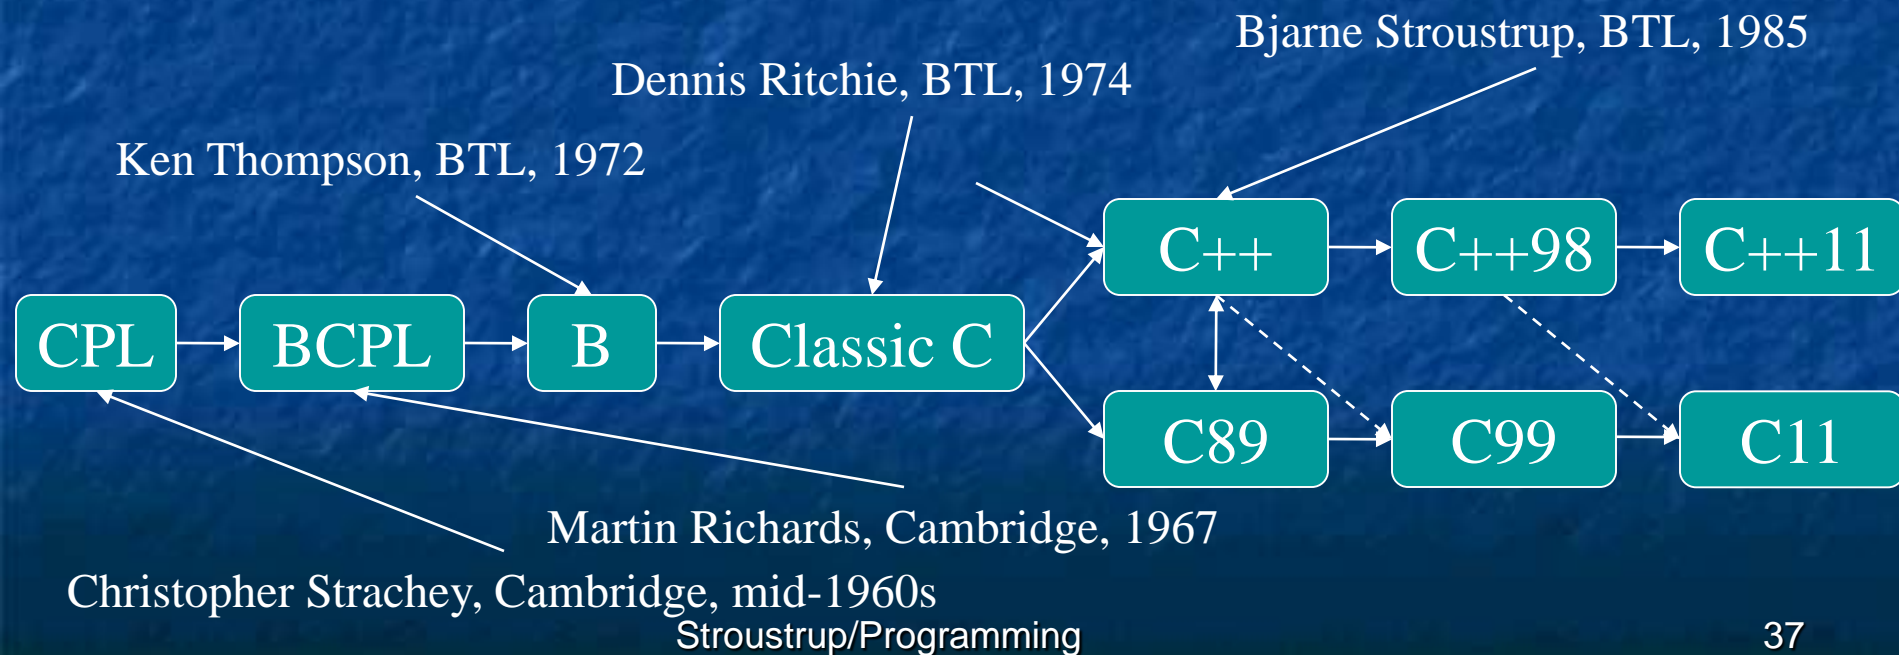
Bjarne Stroustrup, BTL, 1985

Dennis Ritchie, BTL, 1974

Ken Thompson, BTL, 1972

C++

C++98

C++11

CPL

BCPL

B

Classic C

C89

C99

C11

Martin Richards, Cambridge, 1967

Christopher Strachey, Cambridge, mid-1960s

Stroustrup/Programming

37